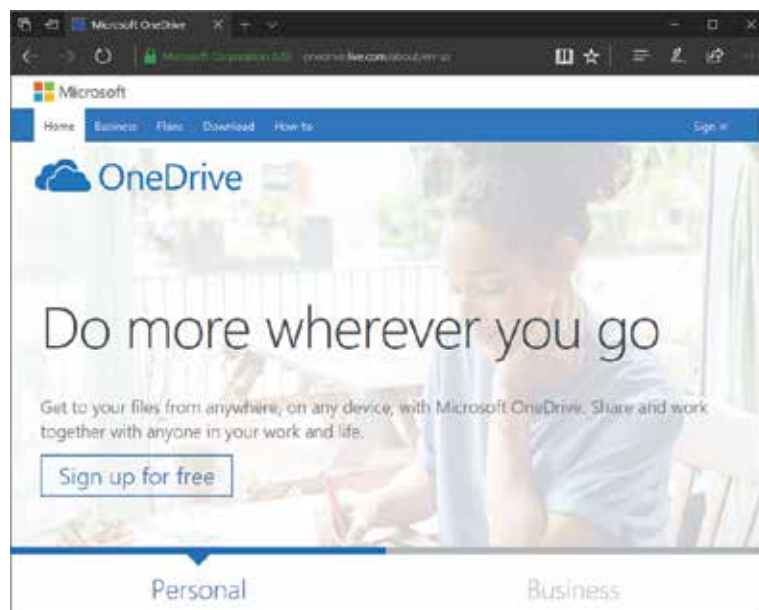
Microsoft OneDrive

Microsoft Corporation [US] onedrive.live.com/about/en-us

Microsoft

Home Business Plans Download How-to

Sign in

OneDrive

Do more wherever you go

Get to your files from anywhere, on any device, with Microsoft OneDrive. Share and work together with anyone in your work and life.

Sign up for free

Personal

Business